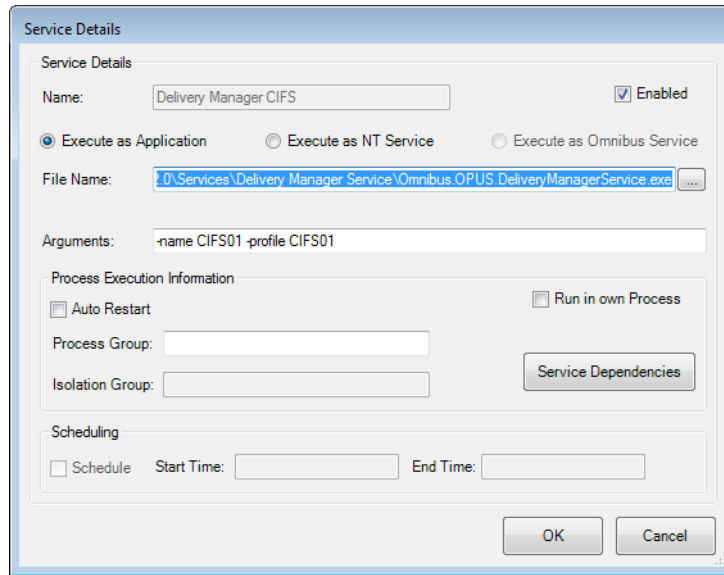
Service Details

Service Details

Name: Delivery Manager CIFS

Enabled

Execute as Application

Execute as NT Service

Execute as Omnibus Service

File Name: 2.0\Services\Delivery Manager Service\Omnibus.OPUS.DeliveryManagerService.exe

...

Arguments: -name CIFS01 -profile CIFS01

Process Execution Information

Auto Restart

Run in own Process

Process Group:

Isolation Group:

Service Dependencies

Scheduling

Schedule

Start Time:

End Time:

OK

Cancel